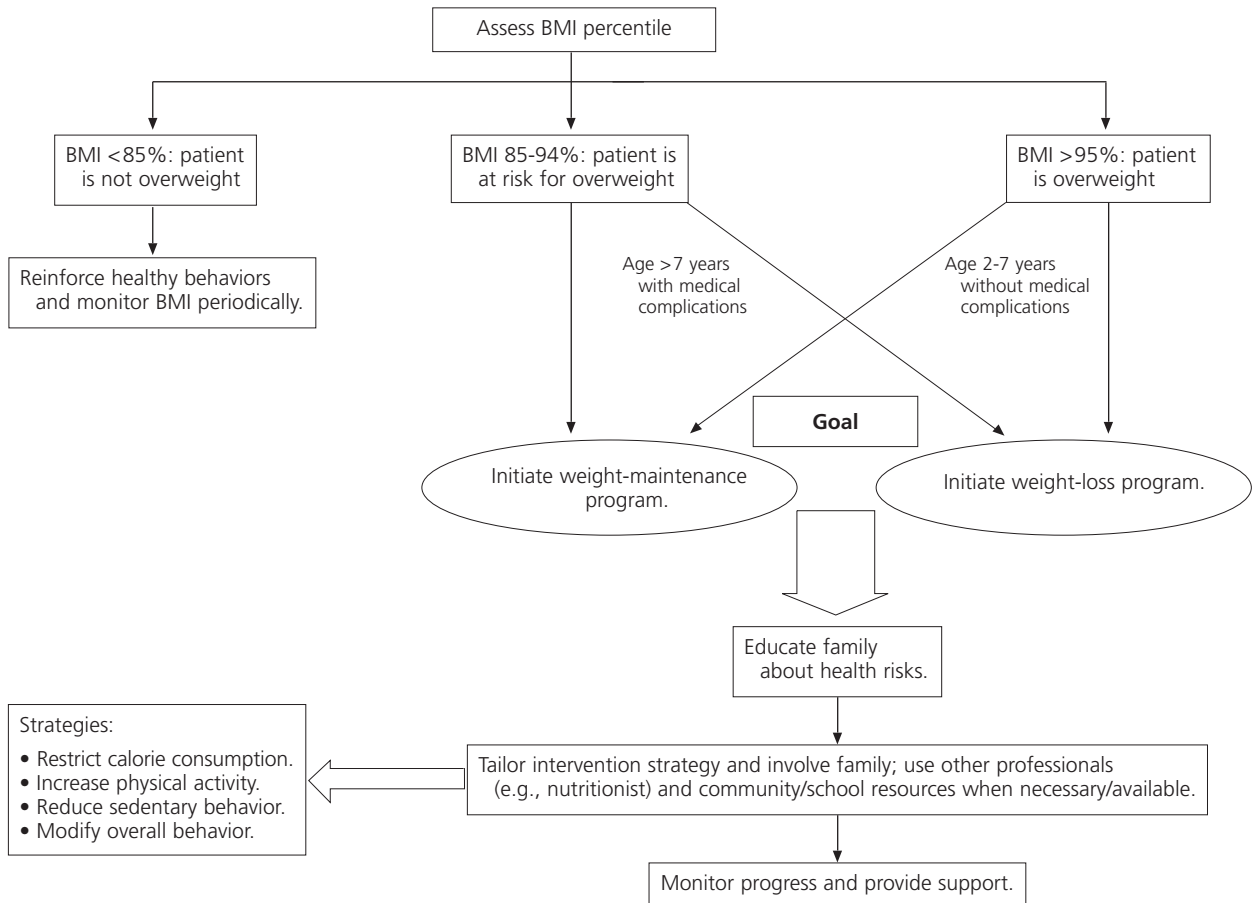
Assess BMI percentile

BMI <85%: patient is not overweight

BMI 85-94%: patient is at risk for overweight

BMI >95%: patient is overweight

Reinforce healthy behaviors and monitor BMI periodically.

Age >7 years with medical complications

Age 2-7 years without medical complications

Goal

Initiate weight-maintenance program.

Initiate weight-loss program.

Educate family about health risks.

Strategies:
• Restrict calorie consumption.
• Increase physical activity.
• Reduce sedentary behavior.
• Modify overall behavior.

Tailor intervention strategy and involve family; use other professionals (e.g., nutritionist) and community/school resources when necessary/available.

Monitor progress and provide support.